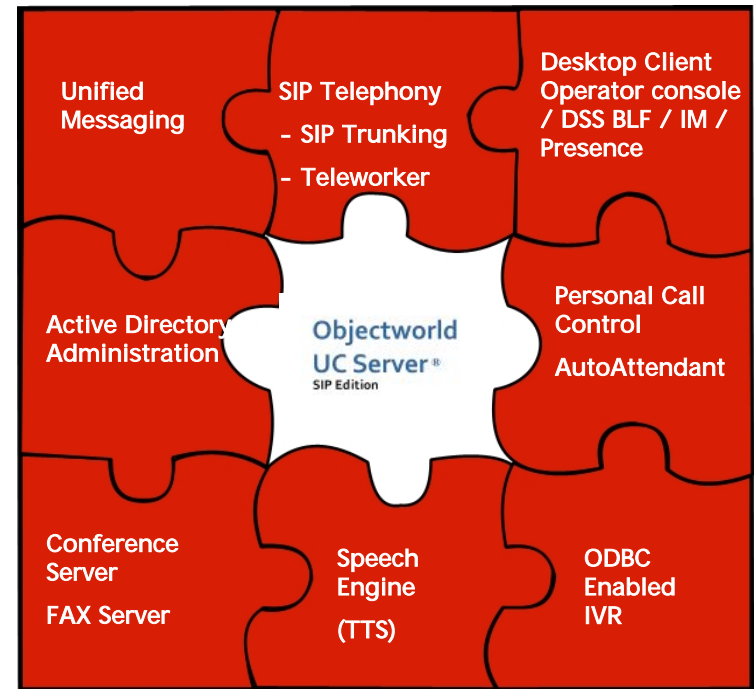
Unified Messaging

SIP Telephony
- SIP Trunking
- Teleworker

Desktop Client Operator console / DSS BLF / IM / Presence

Active Directory Administration

Objectworld UC Server®
SIP Edition

Personal Call Control

AutoAttendant

Conference Server

FAX Server

Speech Engine

(TTS)

ODBC Enabled IVR